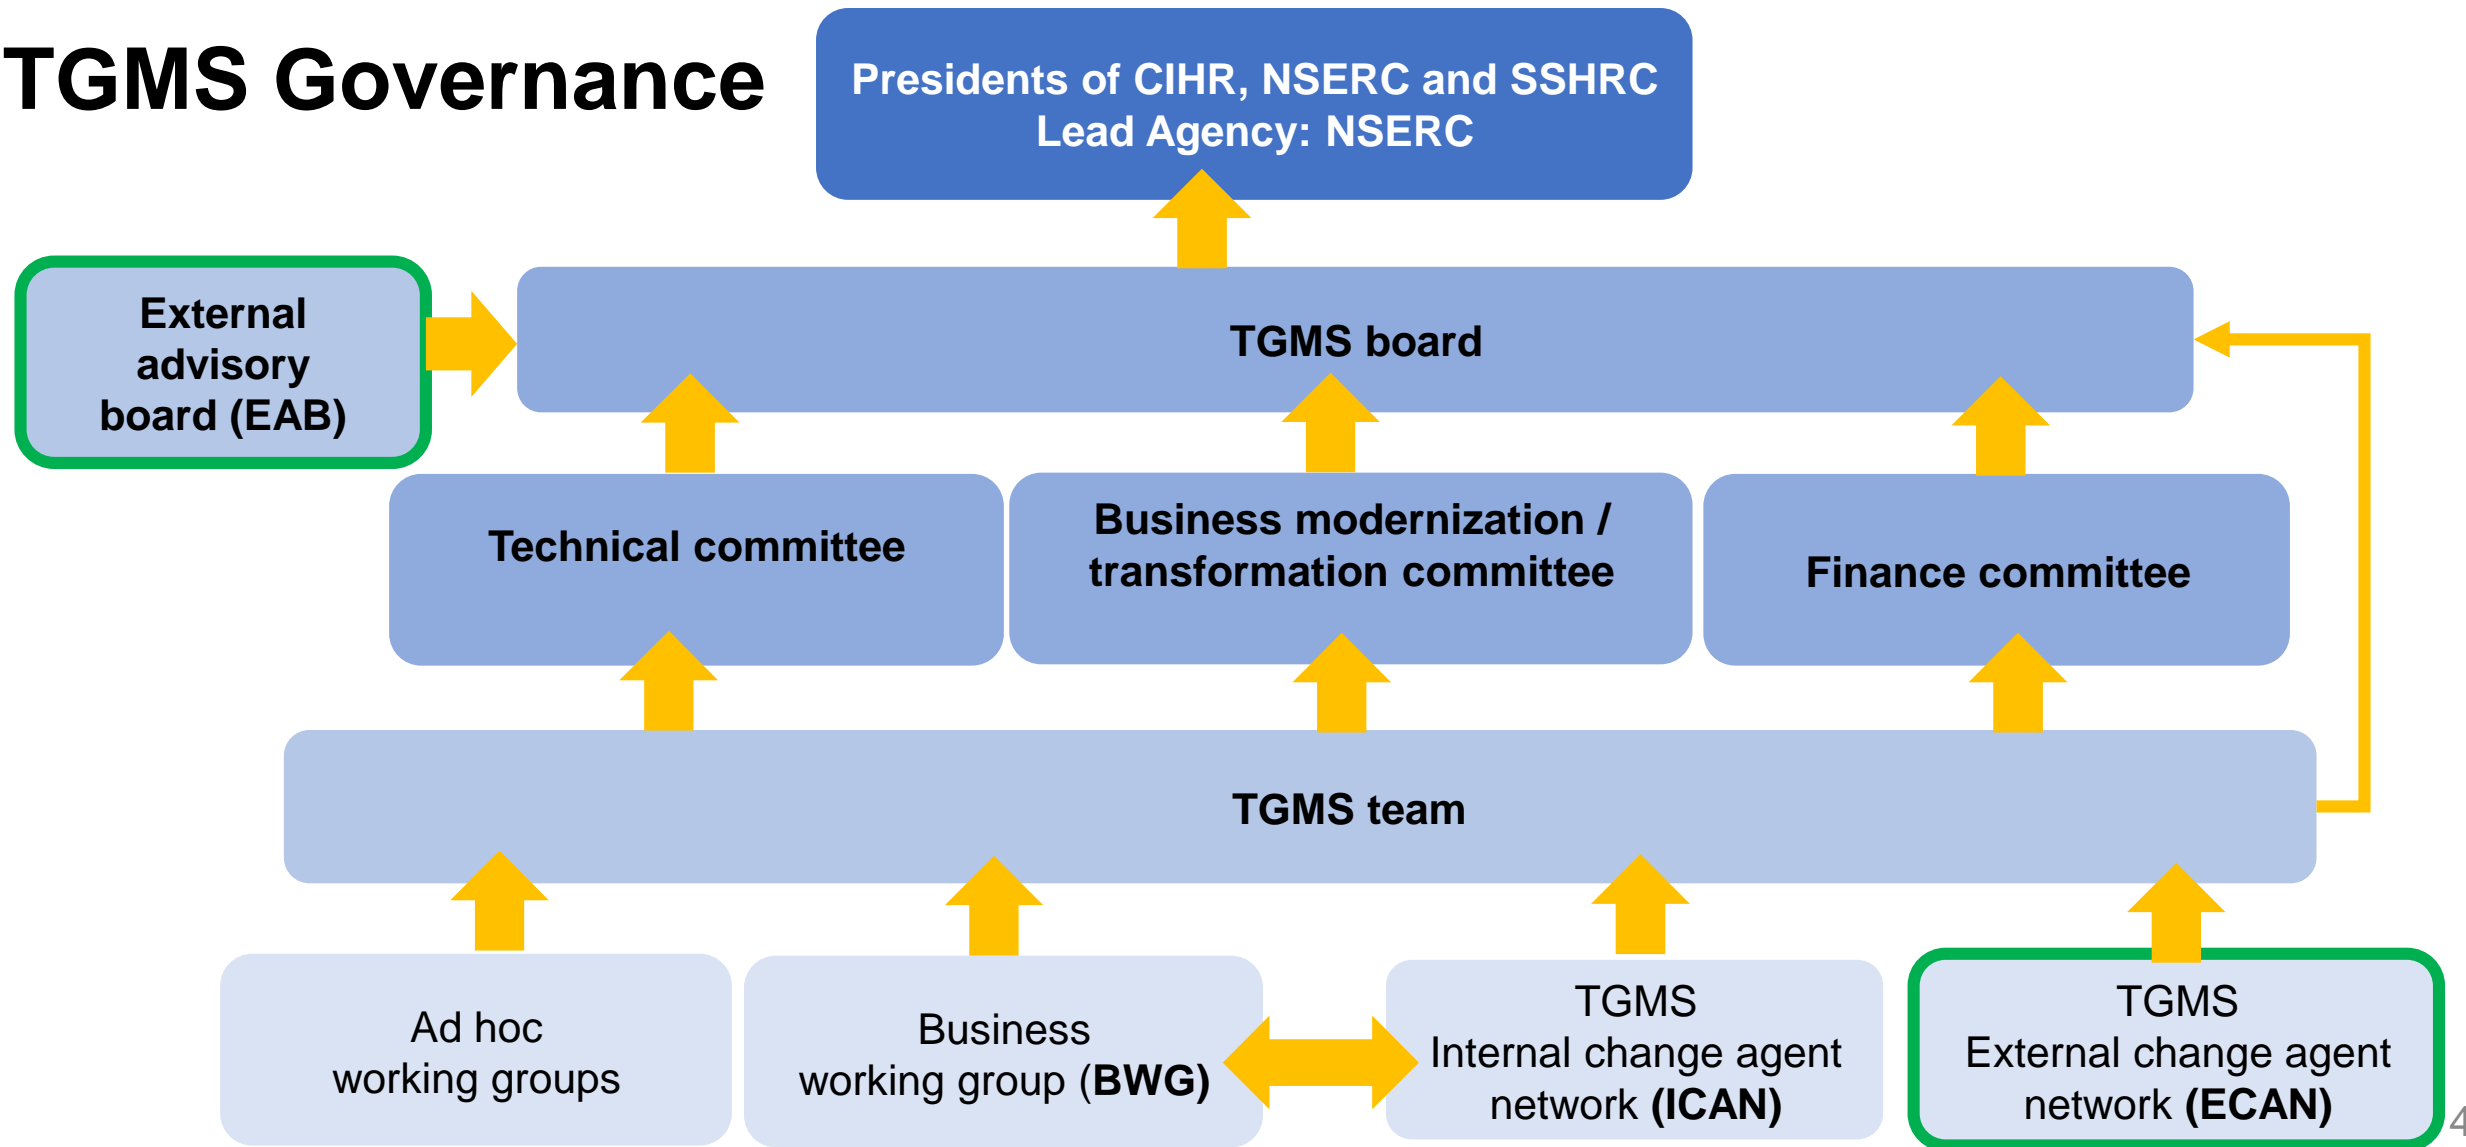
TGMS Governance

Presidents of CIHR, NSERC and SSHRC
Lead Agency: NSERC

External advisory board (EAB)

TGMS board

Technical committee

Business modernization / transformation committee

Finance committee

TGMS team

Ad hoc working groups

Business working group (BWG)

TGMS Internal change agent network (ICAN)

TGMS External change agent network (ECAN)

4